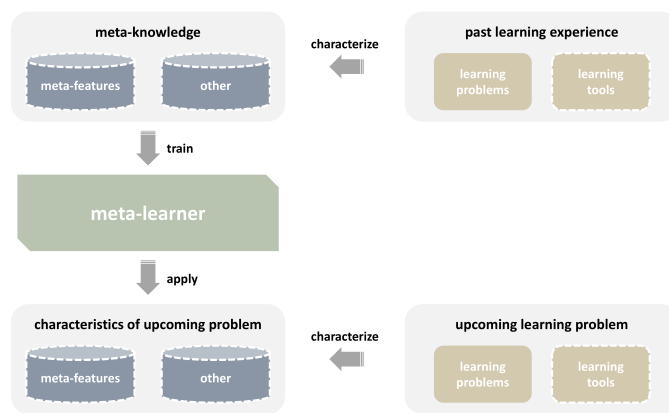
meta-knowledge

meta-features

other

characterize

past learning experience

learning problems

learning tools

train

meta-learner

apply

characteristics of upcoming problem

meta-features

other

characterize

upcoming learning problem

learning problems

learning tools